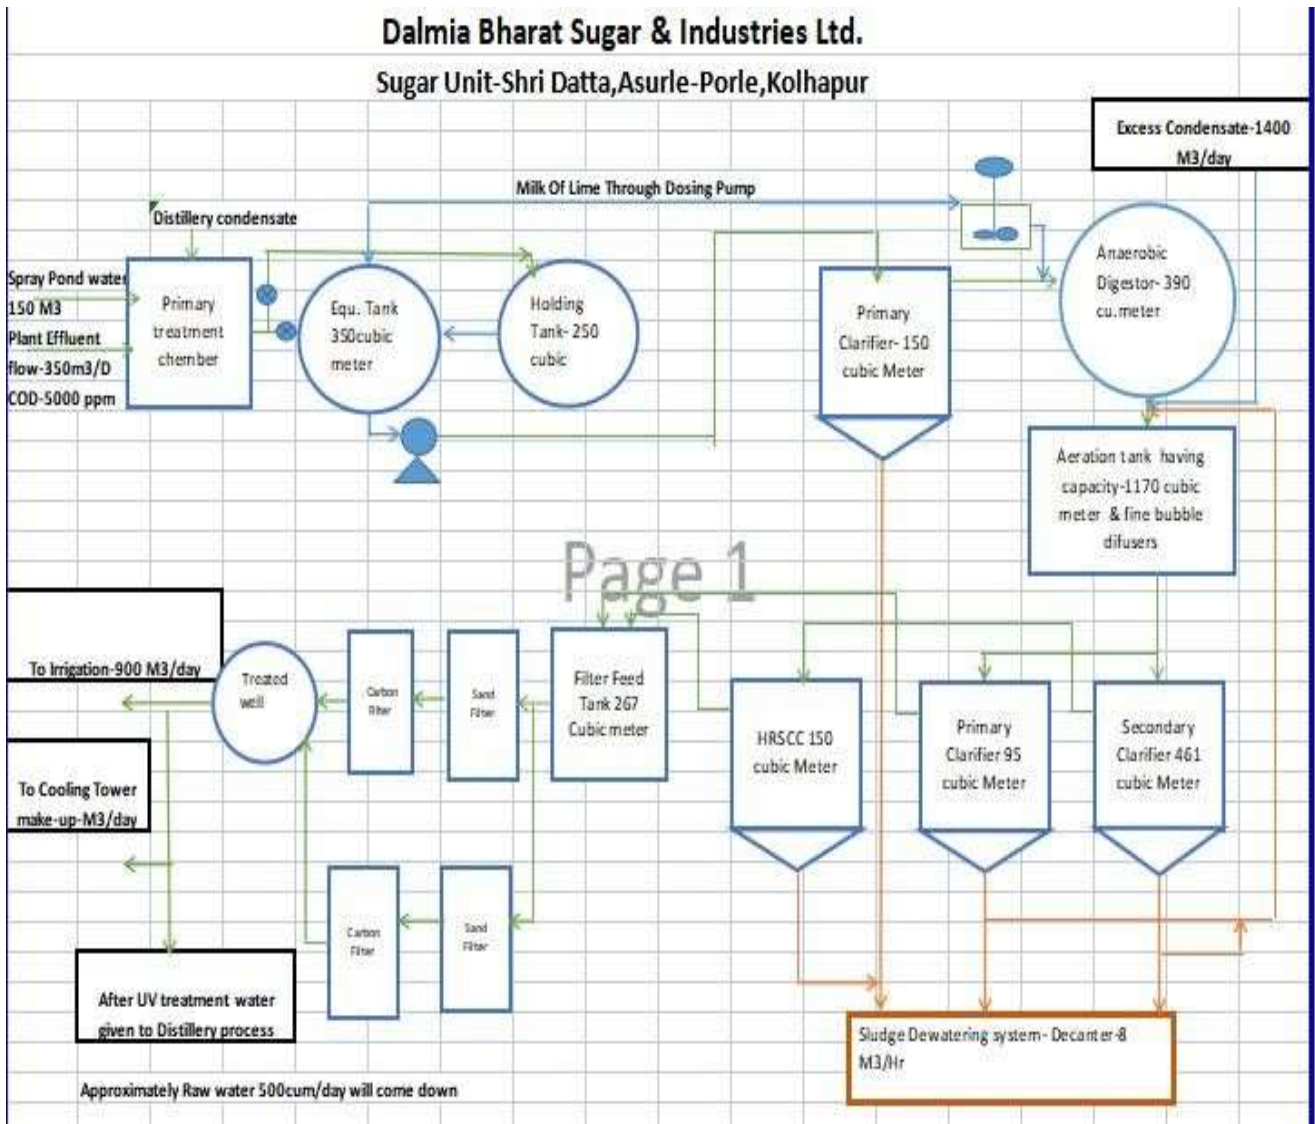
Dalmia Bharat Sugar & Industries Ltd.

Sugar Unit-Shri Datta,Asurle-Porle,Kolhapur

Excess Condensate-1400 M3/day

Milk Of Lime Through Dosing Pump

Distillery condensate

Spray Pond water 150 M3

Plant Effluent flow-350m3/D COD-5000 ppm

Primary treatment chember

Equ. Tank 350cubic meter

Holding Tank- 250 cubic

Primary Clarifier- 150 cubic Meter

Anaerobic Digestor- 390 cu.meter

Aeration tank having capacity-1170 cubic meter & fine bubble difusers

Page 1

To Irrigation-900 M3/day

Treated well

Carbon filter

Sand Filter

Filter Feed Tank 267 Cubic meter

HRSCC 150 cubic Meter

Primary Clarifier 95 cubic Meter

Secondary Clarifier 461 cubic Meter

To Cooling Tower make-up-M3/day

Carbon Filter

Sand Filter

After UV treatment water given to Distillery process

Sludge Dewatering system- Decanter-8 M3/Hr

Approximately Raw water 500cum/day will come down